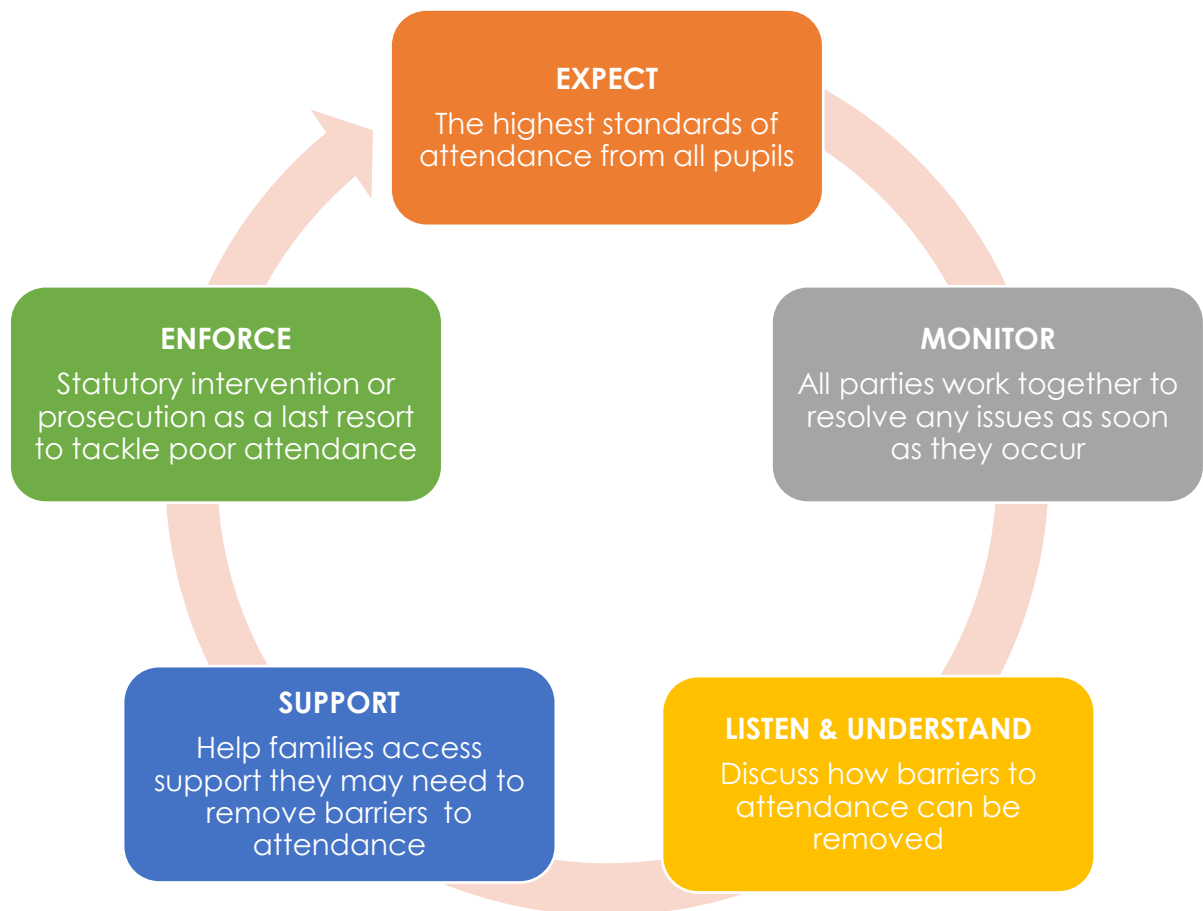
EXPECT
The highest standards of attendance from all pupils

MONITOR
All parties work together to resolve any issues as soon as they occur

LISTEN & UNDERSTAND
Discuss how barriers to attendance can be removed

SUPPORT
Help families access support they may need to remove barriers to attendance

ENFORCE
Statutory intervention or prosecution as a last resort to tackle poor attendance